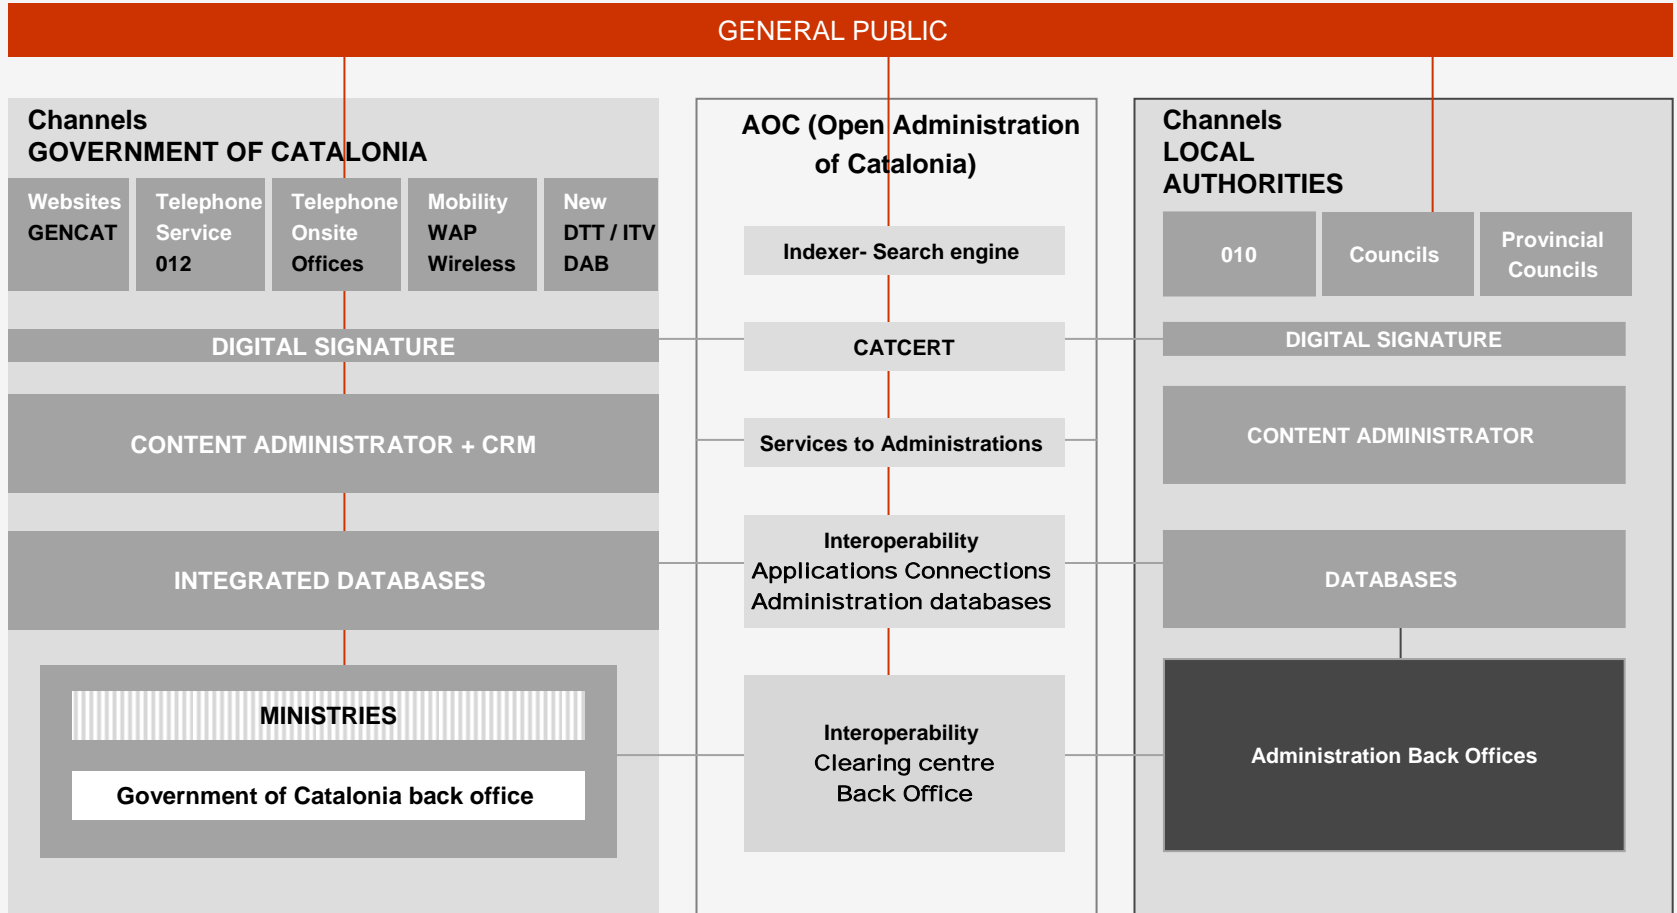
GENERAL PUBLIC

Channels
GOVERNMENT OF CATALONIA

Websites GENCAT

Telephone Service 012

Telephone Onsite Offices

Mobility WAP Wireless

New DTT / ITV DAB

DIGITAL SIGNATURE

CONTENT ADMINISTRATOR + CRM

INTEGRATED DATABASES

MINISTRIES

Government of Catalonia back office

AOC (Open Administration of Catalonia)

Indexer- Search engine

CATCERT

Services to Administrations

Interoperability
Applications Connections
Administration databases

Interoperability
Clearing centre
Back Office

Channels
LOCAL
AUTHORITIES

010

Councils

Provincial Councils

DIGITAL SIGNATURE

CONTENT ADMINISTRATOR

DATABASES

Administration Back Offices